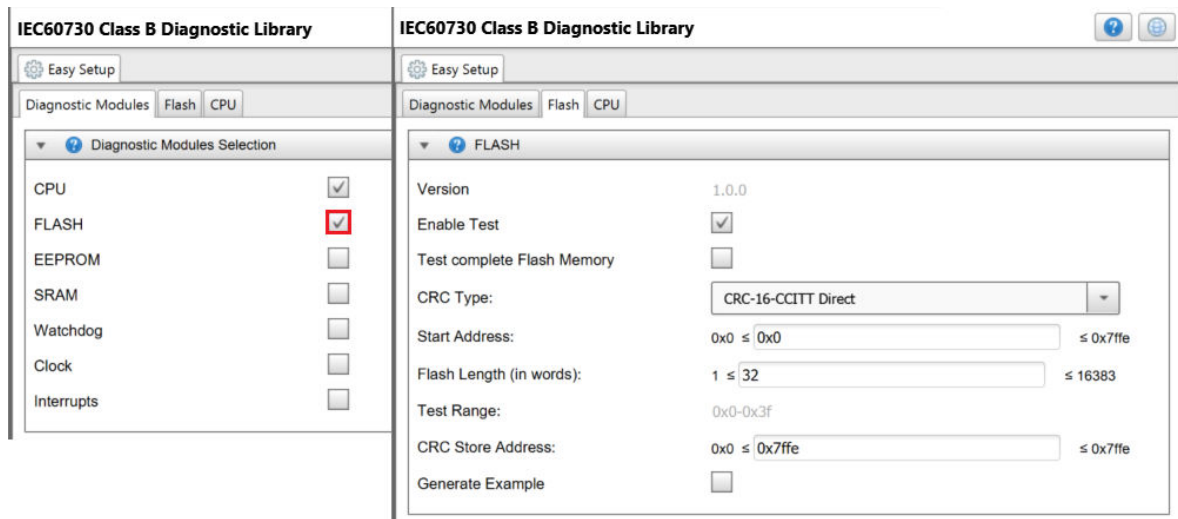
IEC60730 Class B Diagnostic Library

Easy Setup

Diagnostic Modules | Flash | CPU

Diagnostic Modules Selection

CPU

FLASH

EEPROM

SRAM

Watchdog

Clock

Interrupts

IEC60730 Class B Diagnostic Library

Easy Setup

Diagnostic Modules | Flash | CPU

FLASH

Version 1.0.0

Enable Test

Test complete Flash Memory

CRC Type: CRC-16-CCITT Direct

Start Address: 0x0 ≤ 0x0 ≤ 0x7ffe

Flash Length (in words): 1 ≤ 32 ≤ 16383

Test Range: 0x0-0x3f

CRC Store Address: 0x0 ≤ 0x7ffe ≤ 0x7ffe

Generate Example